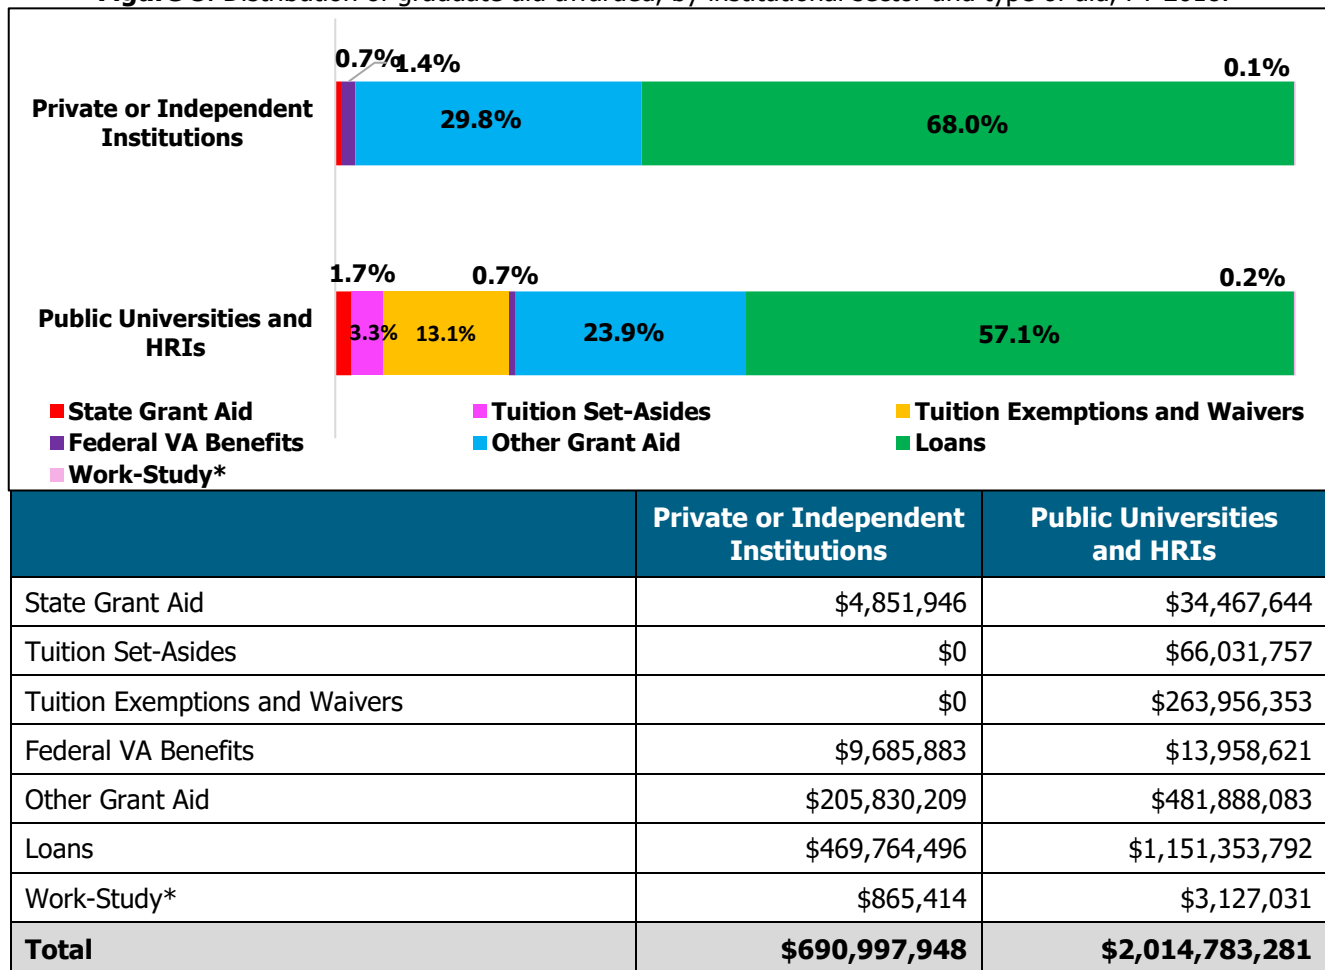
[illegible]

Private or Independent Institutions

0.7% 1.4% 29.8% 68.0% 0.1%

Public Universities and HRIs

1.7% 3.3% 13.1% 0.7% 23.9% 57.1% 0.2%

State Grant Aid
Federal VA Benefits
Work-Study*
Tuition Set-Asides
Other Grant Aid
Tuition Exemptions and Waivers
Loans

| | Private or Independent Institutions | Public Universities and HRIs |
|---|---|---|
| State Grant Aid | \$4,851,946 | \$34,467,644 |
| Tuition Set-Asides | \$0 | \$66,031,757 |
| Tuition Exemptions and Waivers | \$0 | \$263,956,353 |
| Federal VA Benefits | \$9,685,883 | \$13,958,621 |
| Other Grant Aid | \$205,830,209 | \$481,888,083 |
| Loans | \$469,764,496 | \$1,151,353,792 |
| Work-Study* | \$865,414 | \$3,127,031 |
| Total | \$690,997,948 | \$2,014,783,281 |